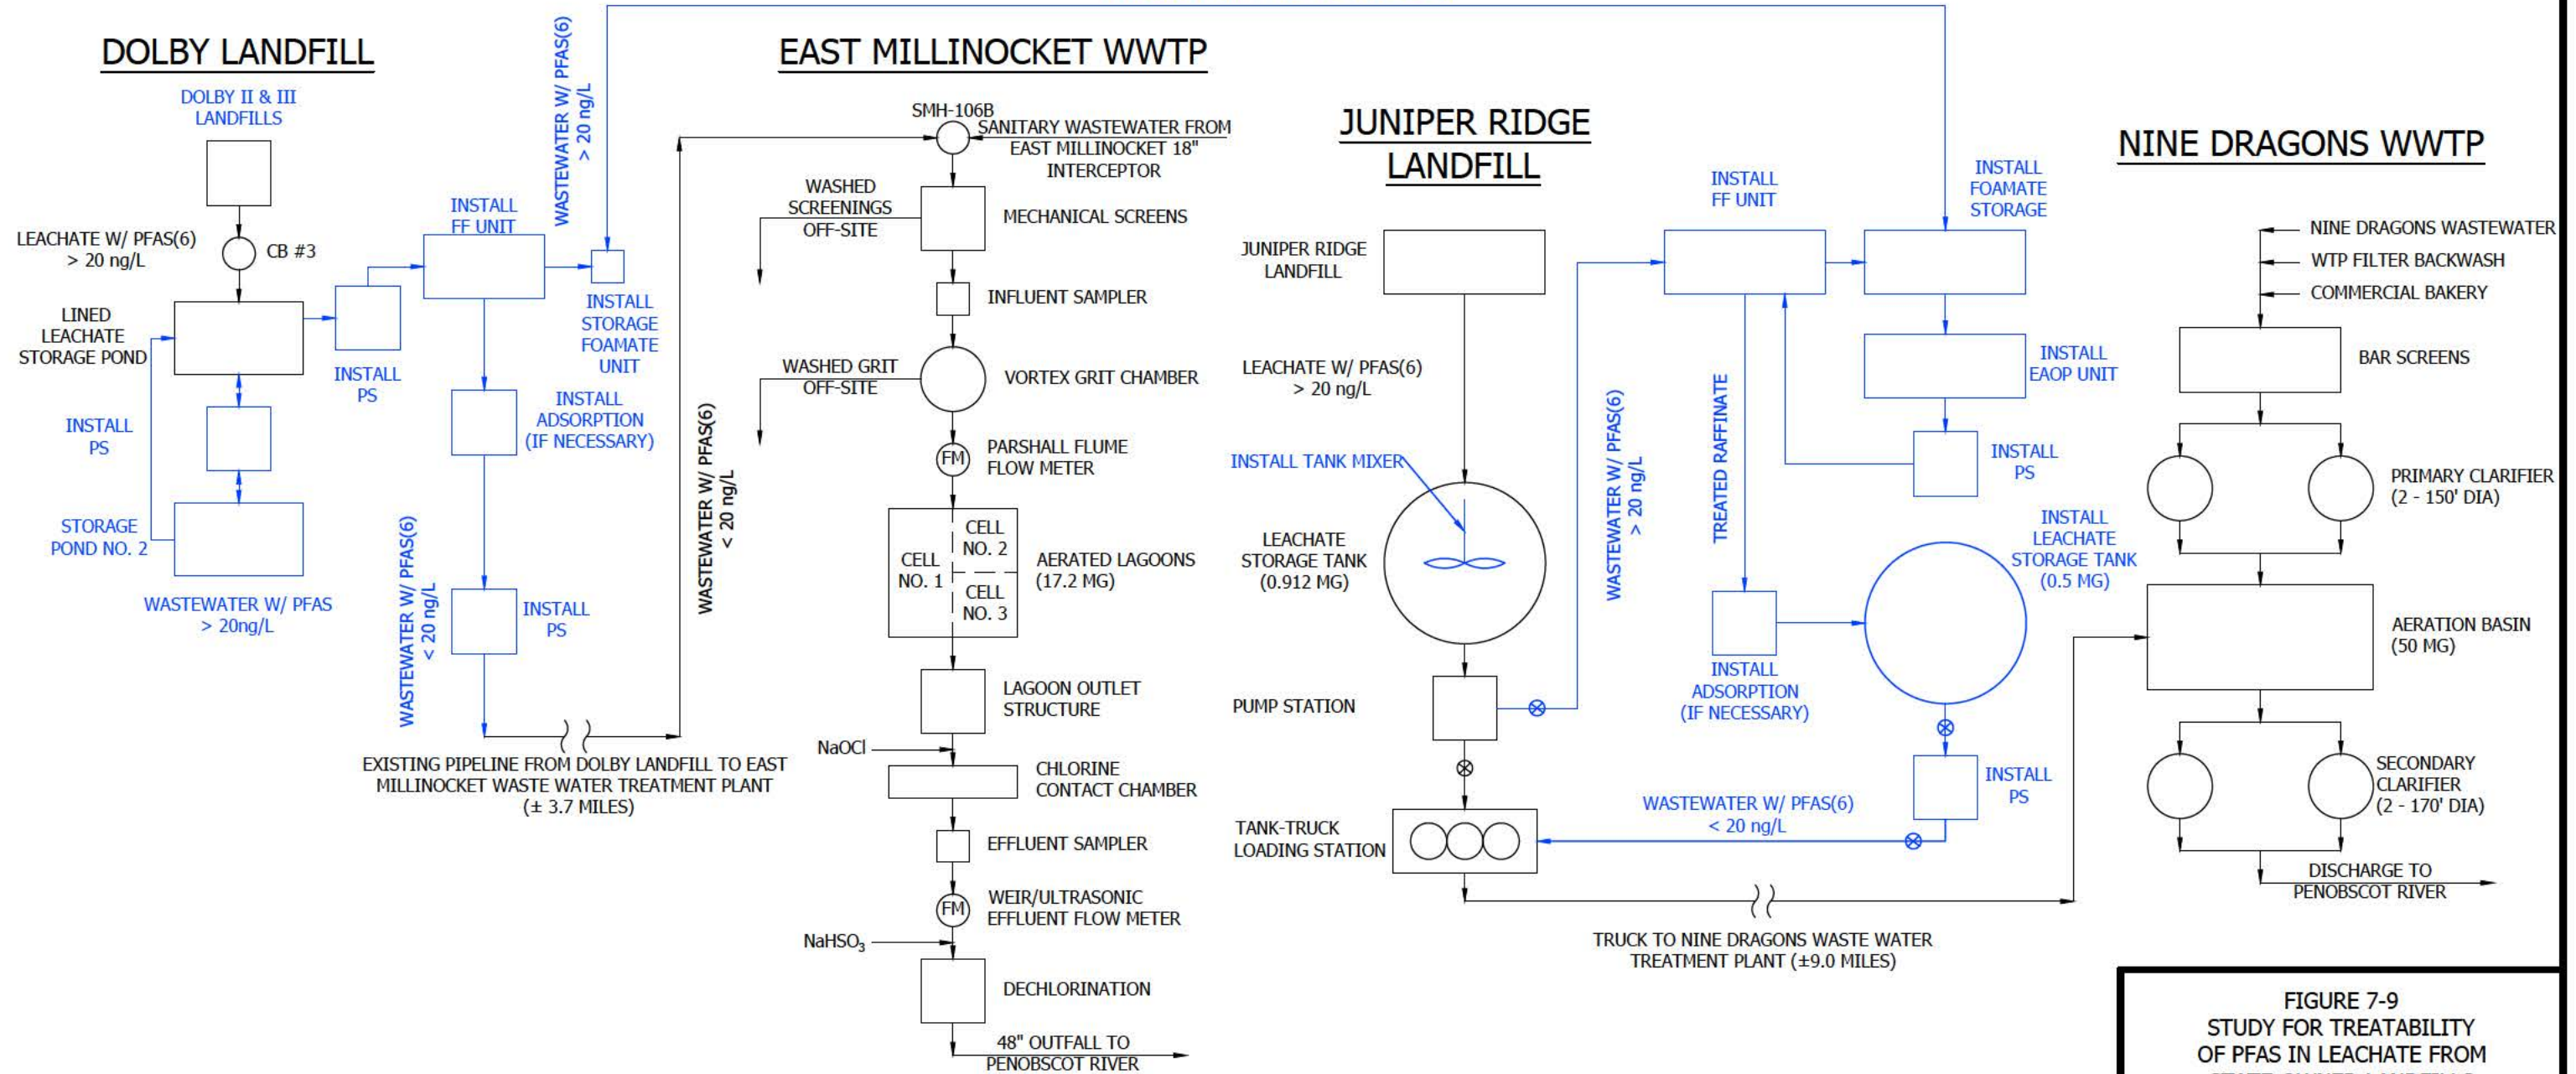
DOLBY LANDFILL

DOLBY II & III LANDFILLS

LEACHATE W/ PFAS(6) > 20 ng/L

CB #3

LINED LEACHATE STORAGE POND

INSTALL PS

STORAGE POND NO. 2

WASTEWATER W/ PFAS > 20ng/L

INSTALL PS

INSTALL FF UNIT

WASTEWATER W/ PFAS(6) > 20 ng/L

INSTALL STORAGE FOAMATE UNIT

INSTALL ADSORPTION (IF NECESSARY)

WASTEWATER W/ PFAS(6) < 20 ng/L

INSTALL PS

WASTEWATER W/ PFAS(6) < 20 ng/L

EXISTING PIPELINE FROM DOLBY LANDFILL TO EAST MILLINOCKET WASTE WATER TREATMENT PLANT (± 3.7 MILES)

EAST MILLINOCKET WWTP

SMH-106B

SANITARY WASTEWATER FROM EAST MILLINOCKET 18" INTERCEPTOR

WASHED SCREENINGS OFF-SITE

MECHANICAL SCREENS

INFLUENT SAMPLER

WASHED GRIT OFF-SITE

VORTEX GRIT CHAMBER

FM

PARSHALL FLUME FLOW METER

CELL NO. 1

CELL NO. 2

CELL NO. 3

AERATED LAGOONS (17.2 MG)

LAGOON OUTLET STRUCTURE

NaOCl

CHLORINE CONTACT CHAMBER

EFFLUENT SAMPLER

FM

WEIR/ULTRASONIC EFFLUENT FLOW METER

$NaHSO_3$

DECHLORINATION

48" OUTFALL TO PENOBSCOT RIVER

JUNIPER RIDGE LANDFILL

JUNIPER RIDGE LANDFILL

LEACHATE W/ PFAS(6) > 20 ng/L

INSTALL TANK MIXER

LEACHATE STORAGE TANK (0.912 MG)

PUMP STATION

TANK-TRUCK LOADING STATION

WASTEWATER W/ PFAS(6) > 20 ng/L

INSTALL FF UNIT

TREATED RAFFINATE

INSTALL FOAMATE STORAGE

INSTALL EAOP UNIT

INSTALL PS

INSTALL LEACHATE STORAGE TANK (0.5 MG)

INSTALL ADSORPTION (IF NECESSARY)

INSTALL PS

WASTEWATER W/ PFAS(6) < 20 ng/L

TRUCK TO NINE DRAGONS WASTE WATER TREATMENT PLANT (±9.0 MILES)

NINE DRAGONS WWTP

NINE DRAGONS WASTEWATER

WTP FILTER BACKWASH

COMMERCIAL BAKERY

BAR SCREENS

PRIMARY CLARIFIER (2 - 150' DIA)

AERATION BASIN (50 MG)

SECONDARY CLARIFIER (2 - 170' DIA)

DISCHARGE TO PENOBSCOT RIVER

FIGURE 7-9
STUDY FOR TREATABILITY OF PFAS IN LEACHATE FROM
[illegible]